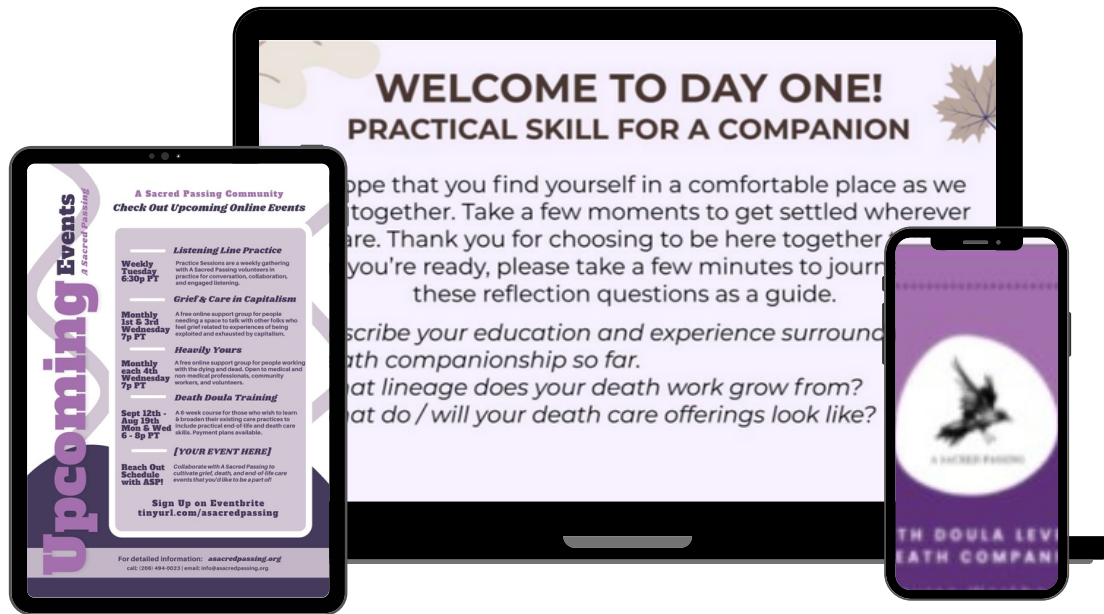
WELCOME TO DAY ONE!
PRACTICAL SKILL FOR A COMPANION

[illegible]ope that you find yourself in a comfortable place as we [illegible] together. Take a few moments to get settled wherever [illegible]are. Thank you for choosing to be here together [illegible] you're ready, please take a few minutes to journ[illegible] these reflection questions as a guide.

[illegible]scribe your education and experience surround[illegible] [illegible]ath companionship so far.
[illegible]at lineage does your death work grow from?
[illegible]at do / will your death care offerings look like?

Upcoming Events
A Sacred Passing

A Sacred Passing Community
Check Out Upcoming Online Events

Listening Line Practice
Weekly Tuesday 6:30p PT
Practice Sessions are a weekly gathering with A Sacred Passing volunteers in practice for conversation, collaboration, and engaged listening.

Grief & Care in Capitalism
Monthly 1st & 3rd Wednesday 7p PT
A free online support group for people needing a space to talk with other folks who feel grief related to experiences of being exploited and exhausted by capitalism.

Heavily Yours
Monthly each 4th Wednesday 7p PT
A free online support group for people working with the dying and dead. Open to medical and non-medical professionals, community workers, and volunteers.

Death Doula Training
Sept 12th - Aug 19th Mon & Wed 6 - 8p PT
A 6-week course for those who wish to learn & broaden their existing care practices to include practical end-of-life and death care skills. Payment plans available.

[YOUR EVENT HERE]
Reach Out Schedule with ASP!
Collaborate with A Sacred Passing to cultivate grief, death, and end-of-life care events that you'd like to be a part of!

Sign Up on Eventbrite
tinyurl.com/asacredpassing

For detailed information: asacredpassing.org
call: (206) 494-0023 | email: info@asacredpassing.org

A SACRED PASSING

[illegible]TH DOULA LEV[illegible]
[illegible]EATH COMPAN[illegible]